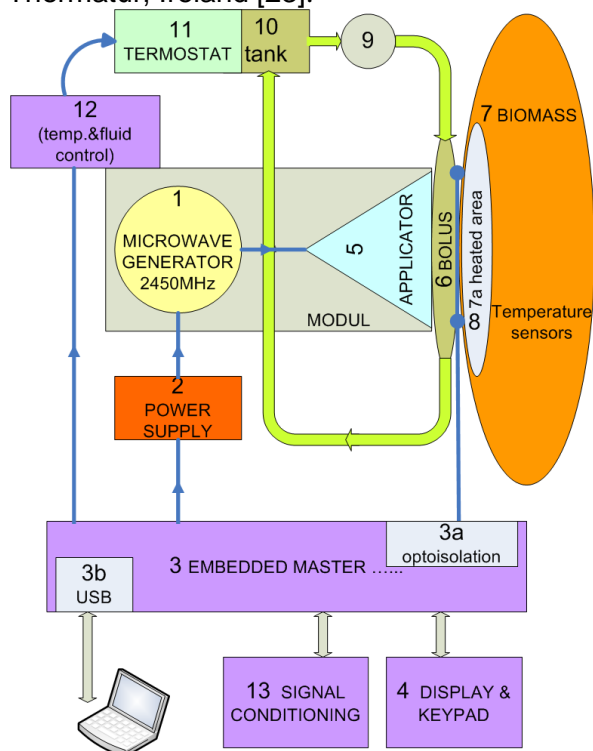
Thermatur, Ireland [26].

11 TERMOSTAT

10 tank

9

12 (temp.&fluid control)

7 BIOMASS

1 MICROWAVE GENERATOR 2450MHz

5

APPLICATOR

6 BOLUS

7a heated area

8

Temperature sensors

MODUL

2 POWER SUPPLY

3a optoisolation

3b USB

3 EMBEDDED MASTER ......

13 SIGNAL CONDITIONING

4 DISPLAY & KEYPAD